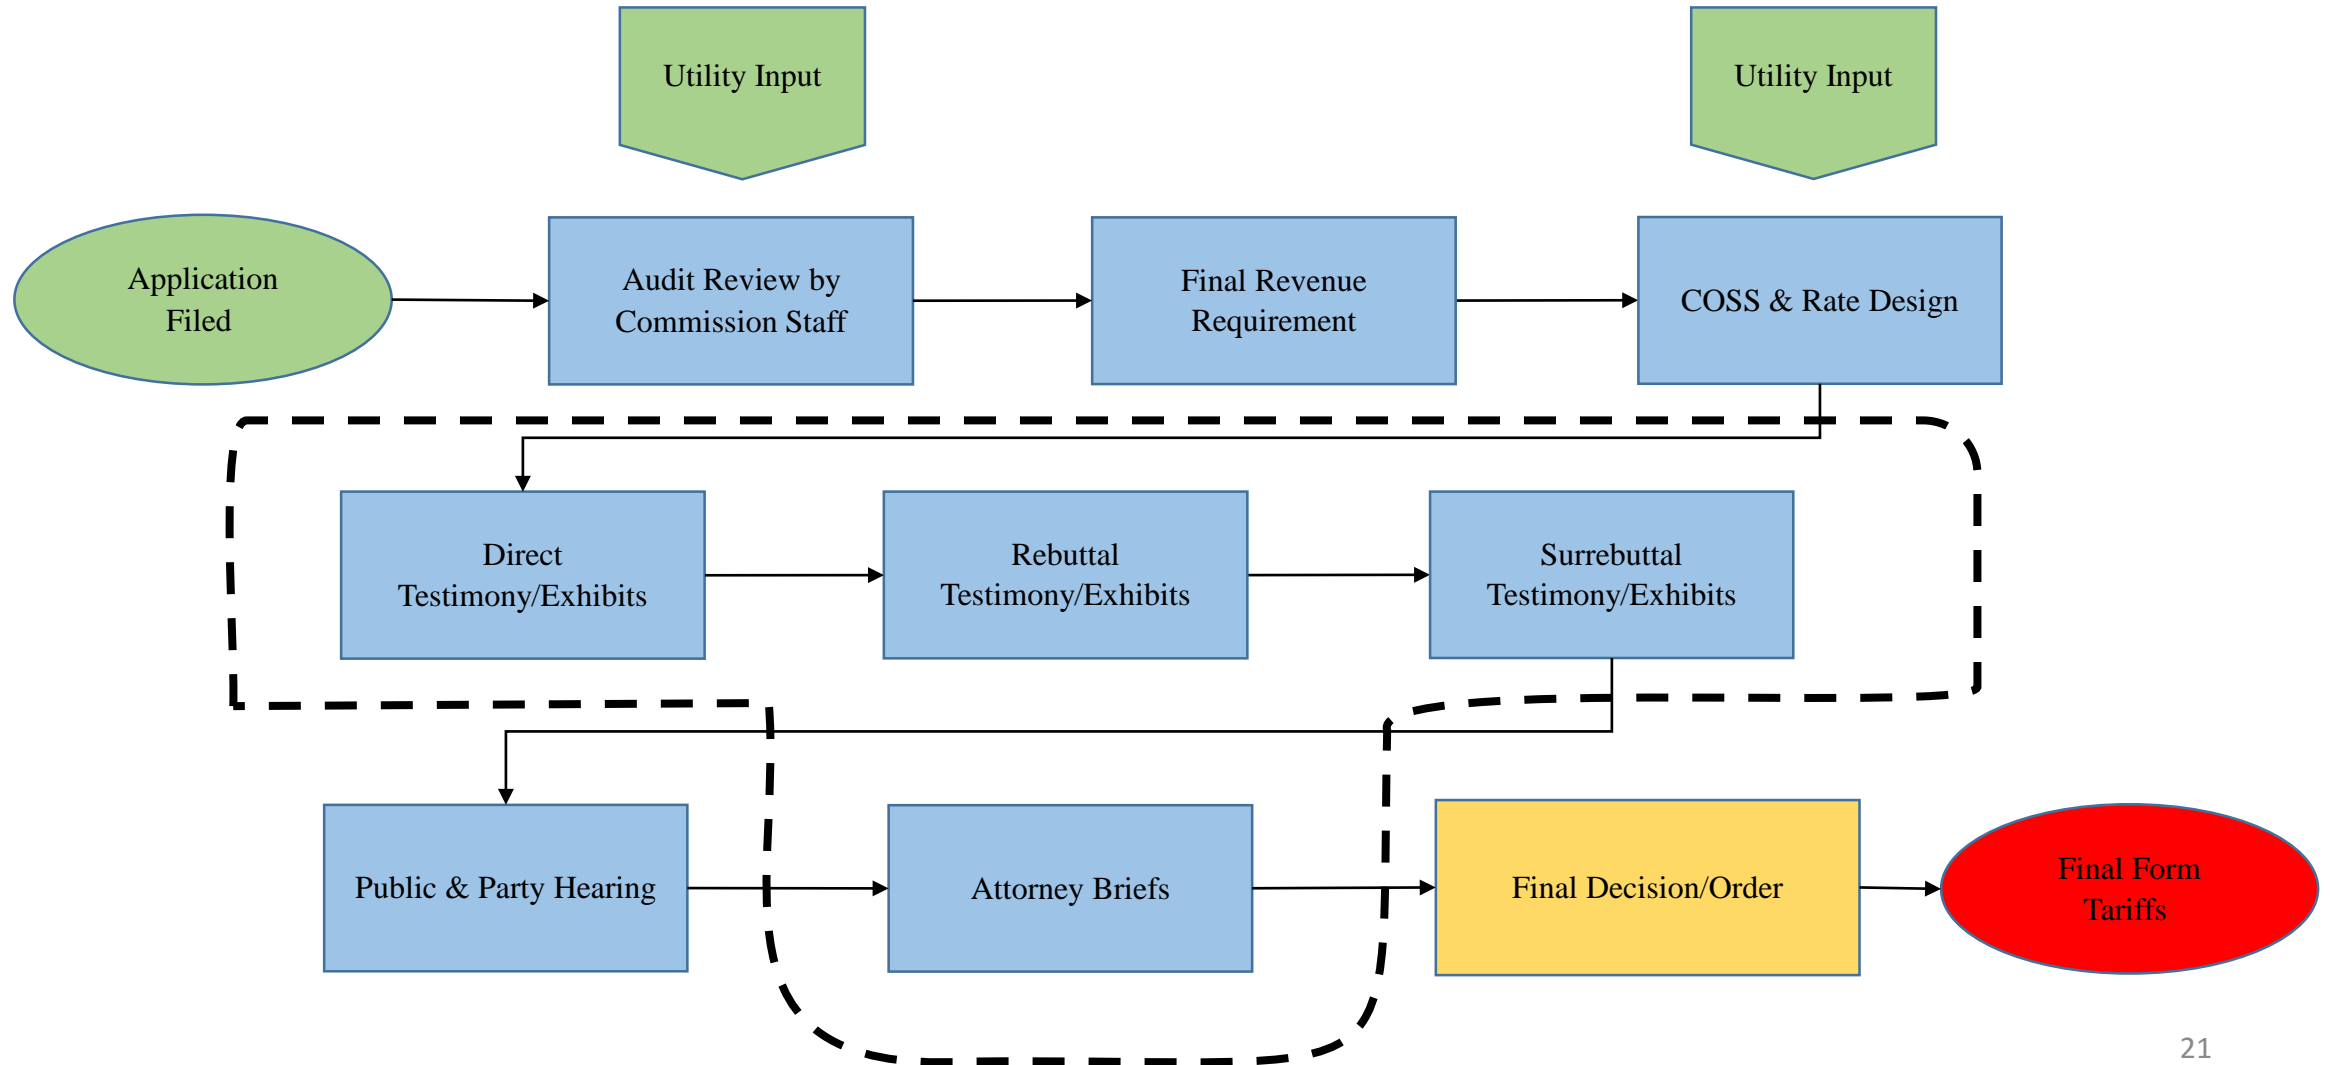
Utility Input

Utility Input

Application Filed

Audit Review by Commission Staff

Final Revenue Requirement

COSS & Rate Design

Direct Testimony/Exhibits

Rebuttal Testimony/Exhibits

Surrebuttal Testimony/Exhibits

Public & Party Hearing

Attorney Briefs

Final Decision/Order

Final Form Tariffs

21